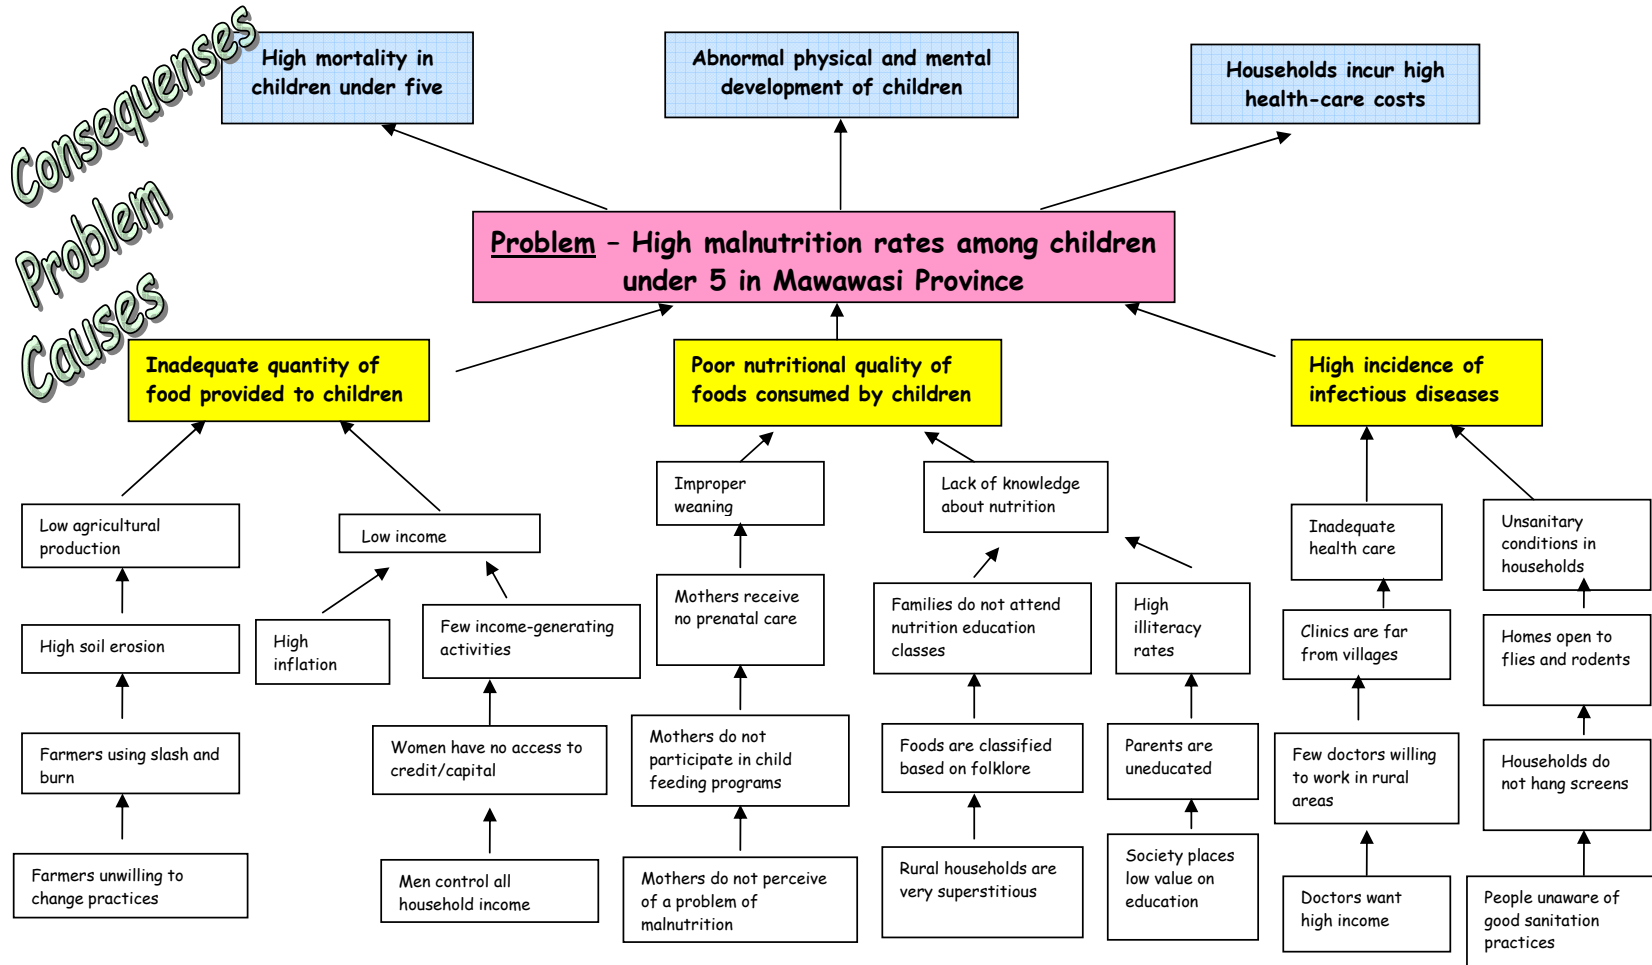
Consequenses
Problem
Causes

High mortality in children under five

Abnormal physical and mental development of children

Households incur high health-care costs

Problem – High malnutrition rates among children under 5 in Mawawasi Province

Inadequate quantity of food provided to children

Poor nutritional quality of foods consumed by children

High incidence of infectious diseases

Low agricultural production

High soil erosion

Farmers using slash and burn

Farmers unwilling to change practices

Low income

High inflation

Few income-generating activities

Women have no access to credit/capital

Men control all household income

Improper weaning

Mothers receive no prenatal care

Mothers do not participate in child feeding programs

Mothers do not perceive of a problem of malnutrition

Lack of knowledge about nutrition

Families do not attend nutrition education classes

Foods are classified based on folklore

Rural households are very superstitious

High illiteracy rates

Parents are uneducated

Society places low value on education

Inadequate health care

Clinics are far from villages

Few doctors willing to work in rural areas

Doctors want high income

Unsanitary conditions in households

Homes open to flies and rodents

Households do not hang screens

People unaware of good sanitation practices